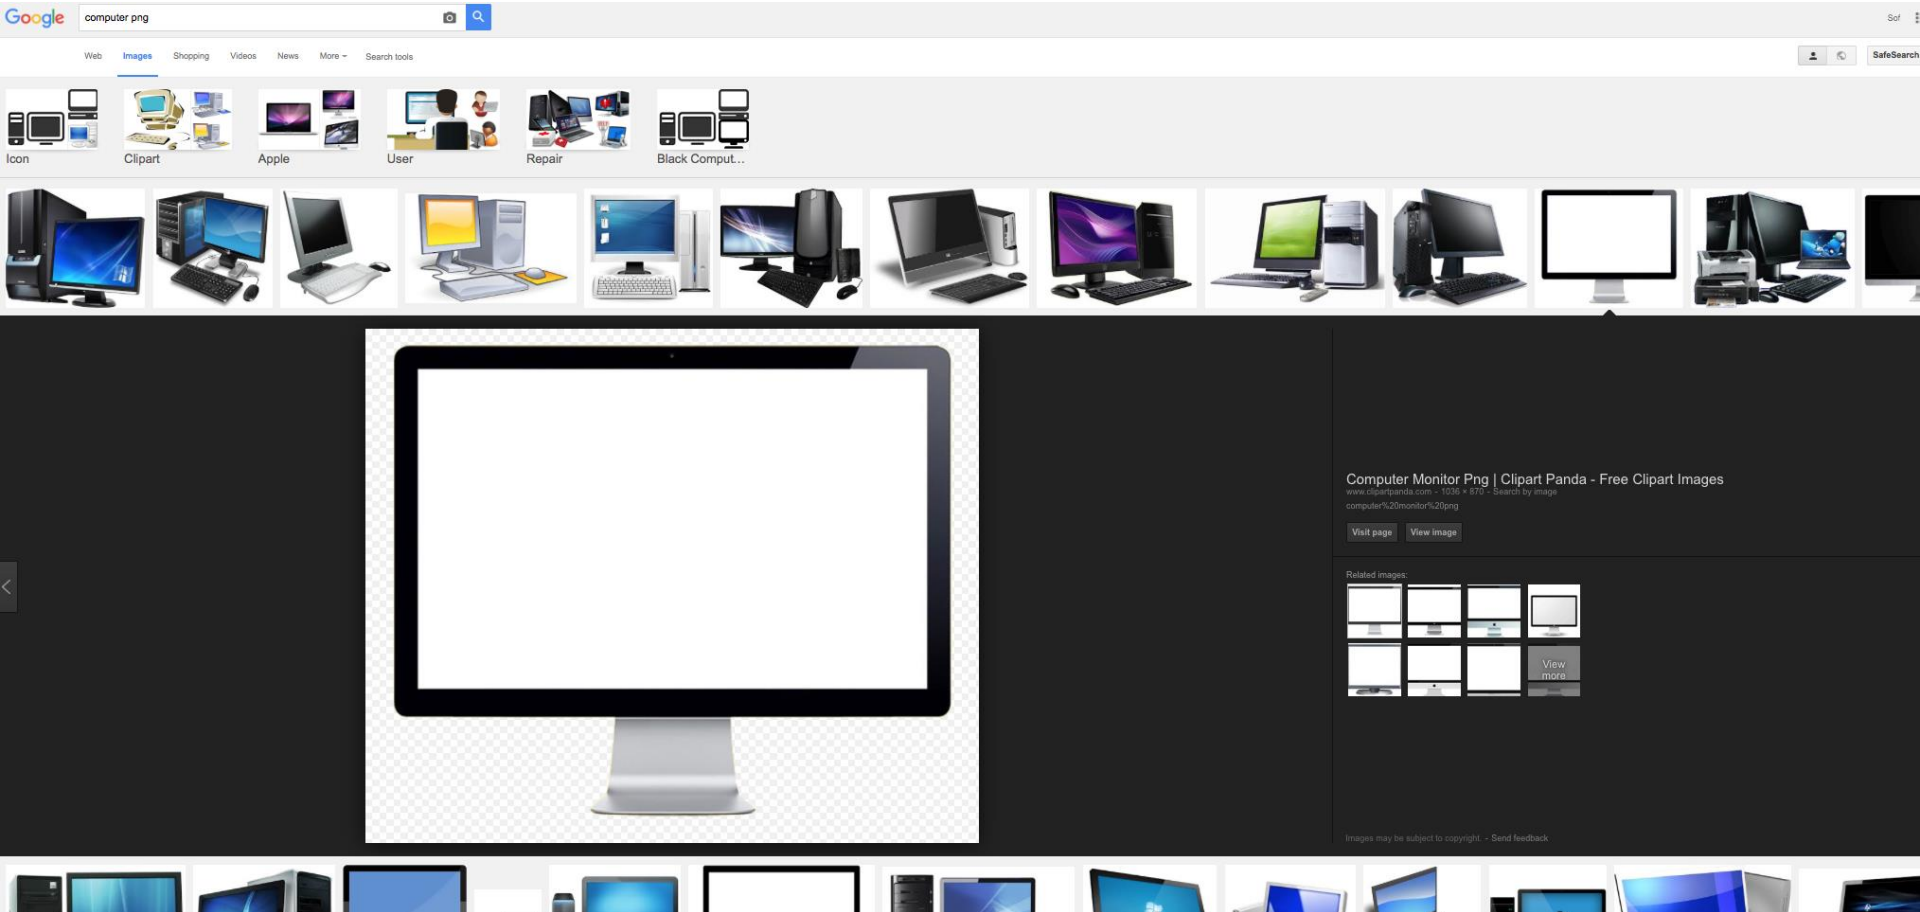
Google computer png

Sof

Web Images Shopping Videos News More Search tools

SafeSearch

Icon Clipart Apple User Repair Black Comput...

Computer Monitor Png | Clipart Panda - Free Clipart Images
www.clipartpanda.com - 1036 × 870 - Search by image
computer%20monitor%20png

Visit page View image

Related images:

View more

Images may be subject to copyright. - Send feedback